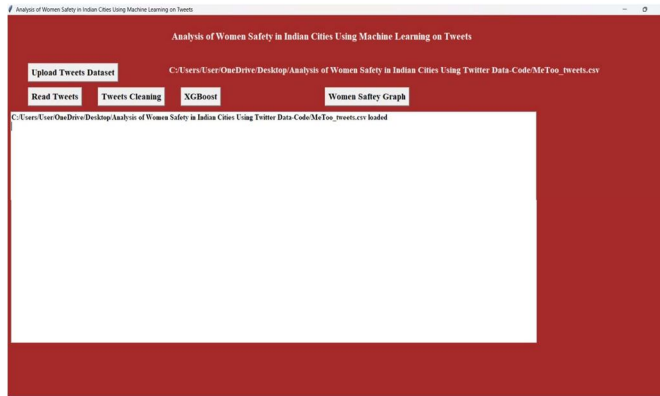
Analysis of Women Safety in Indian Cities Using Machine Learning on Tweets

Analysis of Women Safety in Indian Cities Using Machine Learning on Tweets

Upload Tweets Dataset

C:/Users/User/OneDrive/Desktop/Analysis of Women Safety in Indian Cities Using Twitter Data-Code/MeToo_tweets.csv

Read Tweets

Tweets Cleaning

XGBoost

Women Saftey Graph

C:/Users/User/OneDrive/Desktop/Analysis of Women Safety in Indian Cities Using Twitter Data-Code/MeToo_tweets.csv loaded